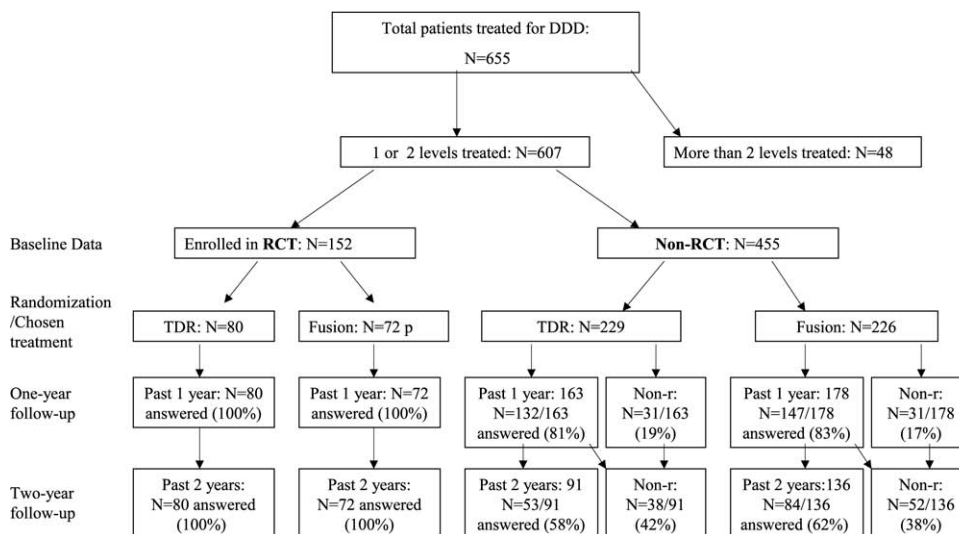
Total patients treated for DDD:
N=655

1 or 2 levels treated: N=607

More than 2 levels treated: N=48

Baseline Data

Enrolled in **RCT**: N=152

**Non-RCT**: N=455

Randomization /Chosen treatment

TDR: N=80

Fusion: N=72 p

TDR: N=229

Fusion: N=226

One-year follow-up

Past 1 year: N=80 answered (100%)

Past 1 year: N=72 answered (100%)

Past 1 year: 163 N=132/163 answered (81%)

Non-r: N=31/163 (19%)

Past 1 year: 178 N=147/178 answered (83%)

Non-r: N=31/178 (17%)

Two-year follow-up

Past 2 years: N=80 answered (100%)

Past 2 years: N=72 answered (100%)

Past 2 years: 91 N=53/91 answered (58%)

Non-r: N=38/91 (42%)

Past 2 years:136 N=84/136 answered (62%)

Non-r: N=52/136 (38%)